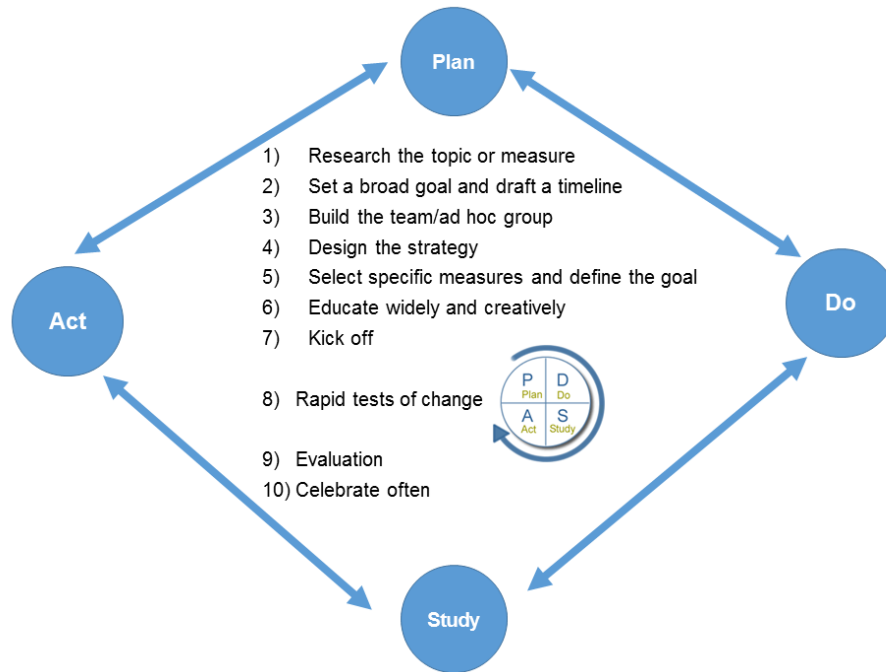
Plan

Act

Do

Study

1) Research the topic or measure
2) Set a broad goal and draft a timeline
3) Build the team/ad hoc group
4) Design the strategy
5) Select specific measures and define the goal
6) Educate widely and creatively
7) Kick off

8) Rapid tests of change

P Plan
D Do
A Act
S Study

9) Evaluation
10) Celebrate often